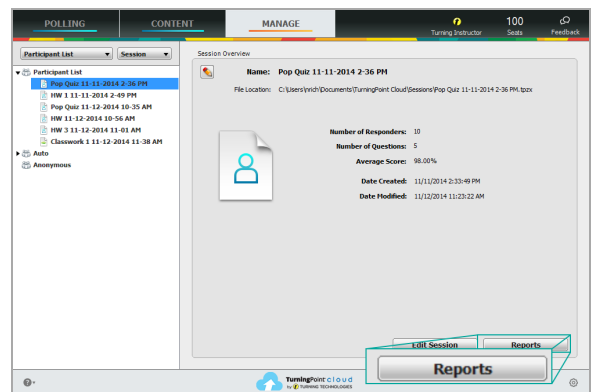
POLLING
CONTENT
MANAGE
Turning Instructor
100
Seats
Feedback

Participant List
Session

Participant List
Pop Quiz 11-11-2014 2-36 PM
HW 1 11-11-2014 2-49 PM
Pop Quiz 11-12-2014 10-35 AM
HW 11-12-2014 10-56 AM
HW 3 11-12-2014 11-01 AM
Classwork 1 11-12-2014 11:38 AM
Auto
Anonymous

Session Overview
Name: Pop Quiz 11-11-2014 2-36 PM
File Location: C:\Users\nrich\Documents\TurningPoint Cloud\Sessions\Pop Quiz 11-11-2014 2-36 PM.tpzx

Number of Responders: 10
Number of Questions: 5
Average Score: 98.00%

Date Created: 11/11/2014 2:33:49 PM
Date Modified: 11/12/2014 11:23:22 AM

Edit Session
Reports
Reports

TurningPoint cloud
by TURNING TECHNOLOGIES